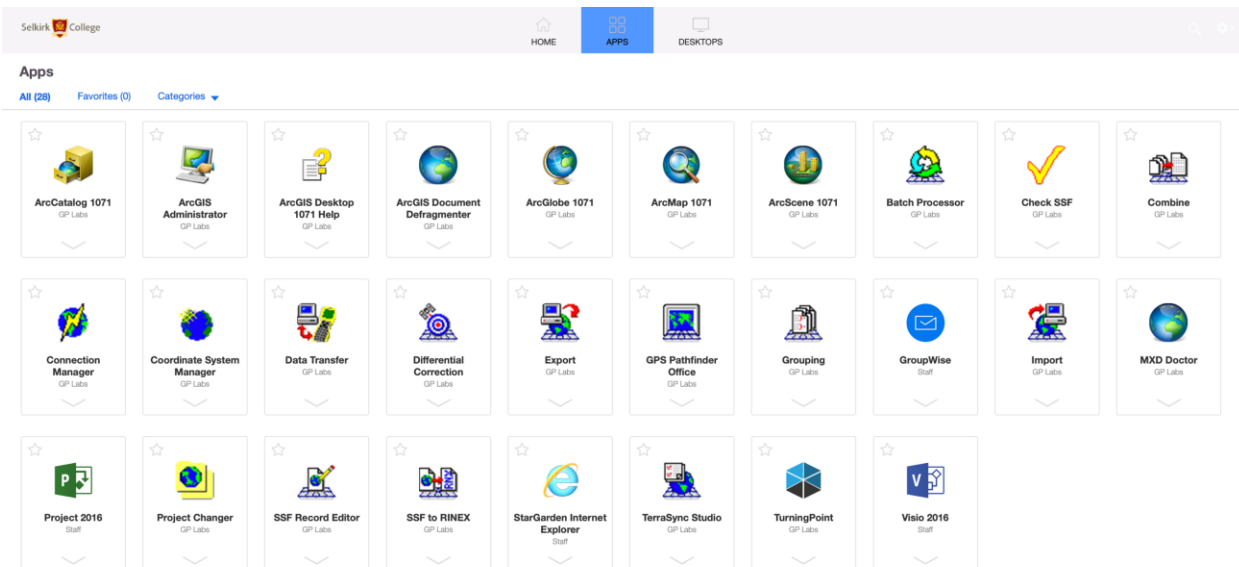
Selkirk College

HOME APPS DESKTOPS

Apps

All (28) Favorites (0) Categories

ArcCatalog 1071
GP Labs

ArcGIS Administrator
GP Labs

ArcGIS Desktop 1071 Help
GP Labs

ArcGIS Document Defragmenter
GP Labs

ArcGlobe 1071
GP Labs

ArcMap 1071
GP Labs

ArcScene 1071
GP Labs

Batch Processor
GP Labs

Check SSF
GP Labs

Combine
GP Labs

Connection Manager
GP Labs

Coordinate System Manager
GP Labs

Data Transfer
GP Labs

Differential Correction
GP Labs

Export
GP Labs

GPS Pathfinder Office
GP Labs

Grouping
GP Labs

GroupWise
Staff

Import
GP Labs

MXD Doctor
GP Labs

Project 2016
Staff

Project Changer
GP Labs

SSF Record Editor
GP Labs

SSF to RINEX
GP Labs

StarGarden Internet Explorer
Staff

TerraSync Studio
GP Labs

TurningPoint
GP Labs

Visio 2016
Staff